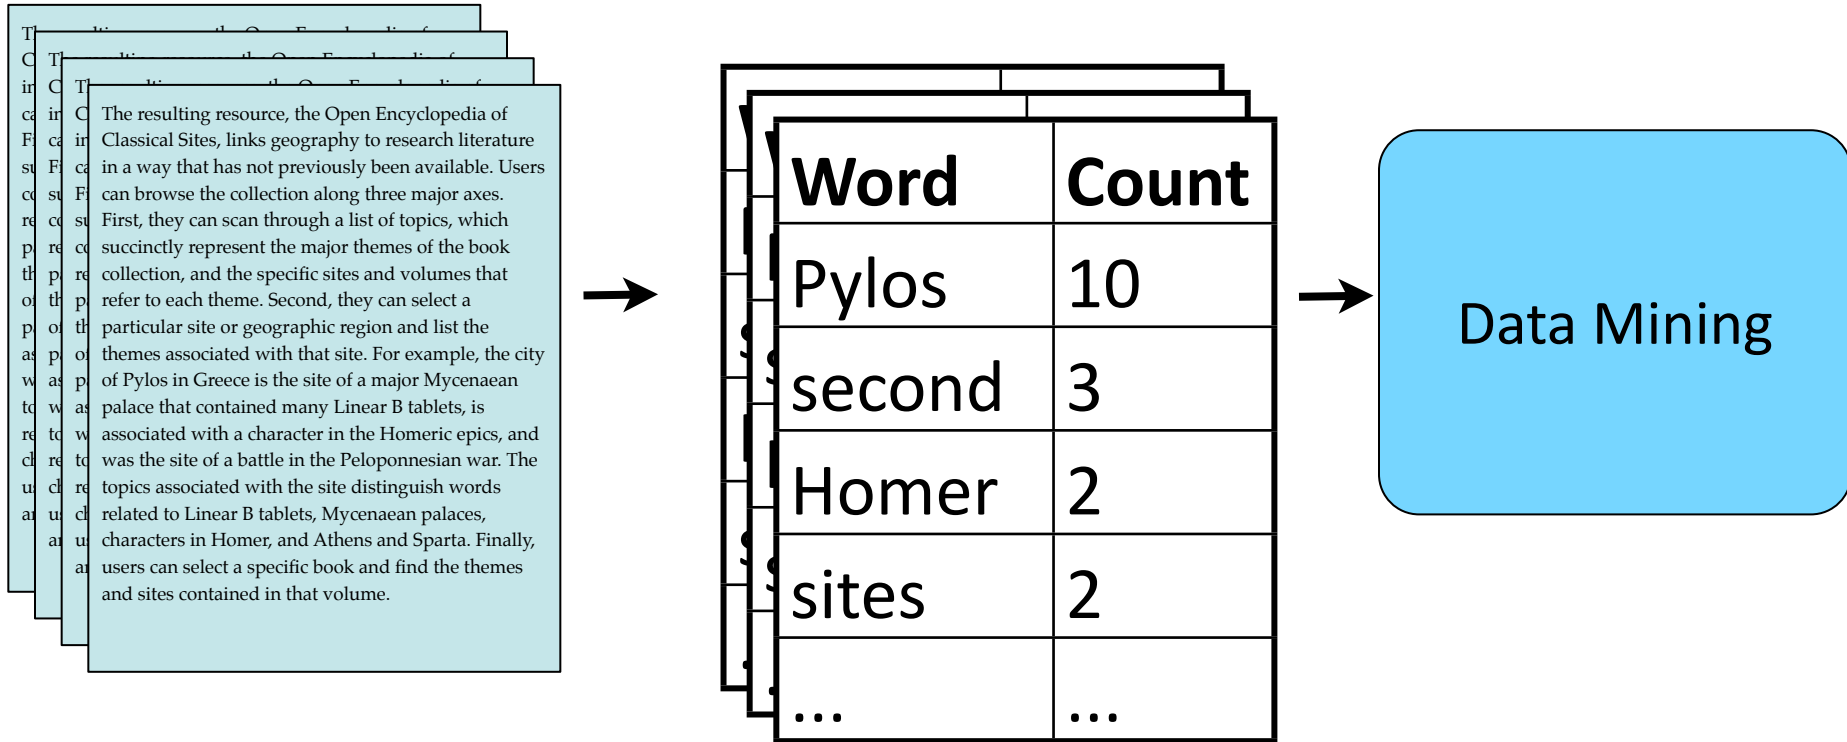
The resulting resource, the Open Encyclopedia of Classical Sites, links geography to research literature in a way that has not previously been available. Users can browse the collection along three major axes. First, they can scan through a list of topics, which succinctly represent the major themes of the book collection, and the specific sites and volumes that refer to each theme. Second, they can select a particular site or geographic region and list the themes associated with that site. For example, the city of Pylos in Greece is the site of a major Mycenaean palace that contained many Linear B tablets, is associated with a character in the Homeric epics, and was the site of a battle in the Peloponnesian war. The topics associated with the site distinguish words related to Linear B tablets, Mycenaean palaces, characters in Homer, and Athens and Sparta. Finally, users can select a specific book and find the themes and sites contained in that volume.

| Word | Count |
|---|---|
| Pylos | 10 |
| second | 3 |
| Homer | 2 |
| sites | 2 |
| ... | ... |

Data Mining